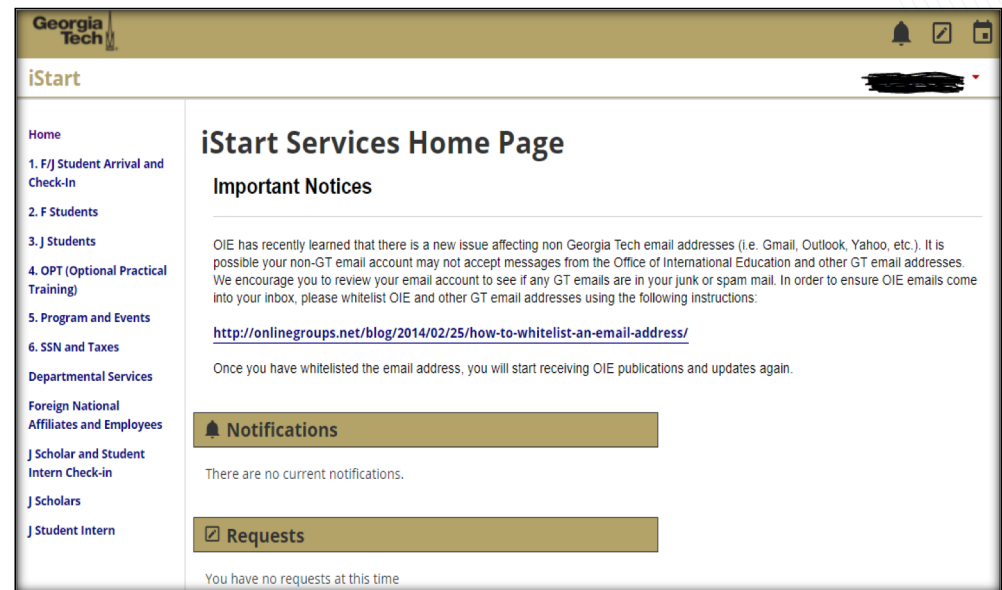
Georgia Tech

iStart

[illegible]

Home

1. F/J Student Arrival and Check-In

2. F Students

3. J Students

4. OPT (Optional Practical Training)

5. Program and Events

6. SSN and Taxes

Departmental Services

Foreign National Affiliates and Employees

J Scholar and Student Intern Check-in

J Scholars

J Student Intern

iStart Services Home Page

Important Notices

OIE has recently learned that there is a new issue affecting non Georgia Tech email addresses (i.e. Gmail, Outlook, Yahoo, etc.). It is possible your non-GT email account may not accept messages from the Office of International Education and other GT email addresses. We encourage you to review your email account to see if any GT emails are in your junk or spam mail. In order to ensure OIE emails come into your inbox, please whitelist OIE and other GT email addresses using the following instructions:

http://onlinegroups.net/blog/2014/02/25/how-to-whitelist-an-email-address/

Once you have whitelisted the email address, you will start receiving OIE publications and updates again.

Notifications

There are no current notifications.

Requests

You have no requests at this time